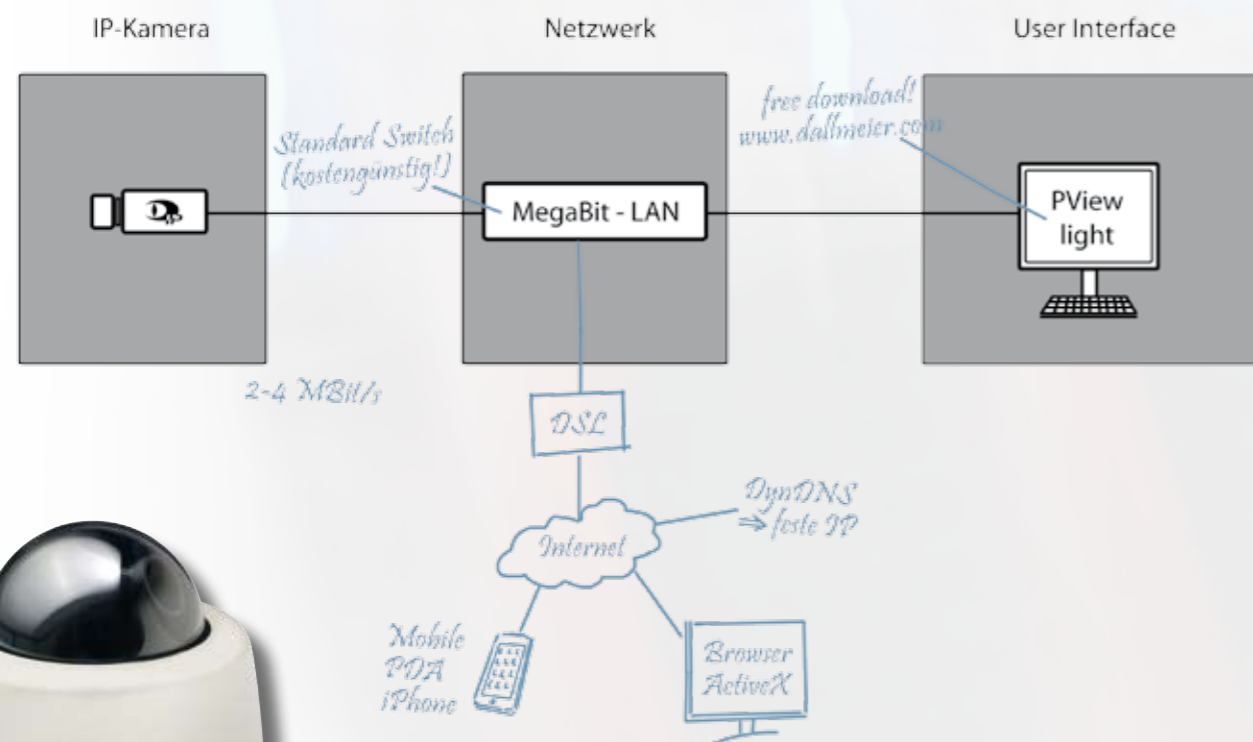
IP-Kamera

Netzwerk

User Interface

Standard Switch (kostengünstig!)

MegaBit - LAN

free download! www.dallmeier.com

PView light

2-4 MBit/s

DSL

DynDNS ⇒ feste IP

Internet

Mobile PDA iPhone

Browser ActiveX